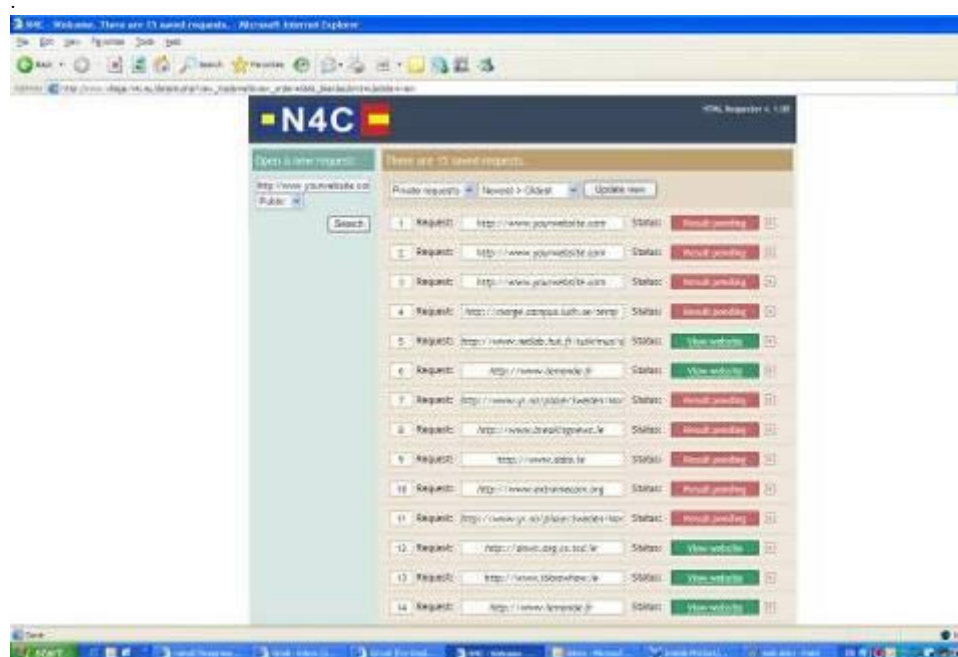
N4C - Welcome. There are 15 saved requests. - Microsoft Internet Explorer

File Edit View Favorites Tools Help

Back Search Favorites

Address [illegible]

N4C

HTML Requester v. 1.00

Open a new request:

http://www.yourwebsite.com

Public

Search

There are 15 saved requests.

Private requests | Newest > Oldest | Update view

| | | | | |
|---|---|---|---|---|
| 1 | Request: | http://www.yourwebsite.com | Status: | Result pending |
| 2 | Request: | http://www.yourwebsite.com | Status: | Result pending |
| 3 | Request: | http://www.yourwebsite.com | Status: | Result pending |
| 4 | Request: | http://merge.campus.luth.se/temp | Status: | Result pending |
| 5 | Request: | http://www.netlab.tkk.fi/tutkimus/d | Status: | View website |
| 6 | Request: | http://www.lemonde.fr | Status: | View website |
| 7 | Request: | http://www.yr.no/place/Sweden/Nor | Status: | Result pending |
| 8 | Request: | http://www.breakingnews.ie | Status: | Result pending |
| 9 | Request: | http://www.abbs.tv | Status: | Result pending |
| 10 | Request: | http://www.extremecom.org | Status: | Result pending |
| 11 | Request: | http://www.yr.no/place/Sweden/Nor | Status: | Result pending |
| 12 | Request: | http://dsvic.org.cs.tcd.ie | Status: | View website |
| 13 | Request: | http://www.tcdnewsflow.ie | Status: | View website |
| 14 | Request: | http://www.lemonde.fr | Status: | View website |

Done

start